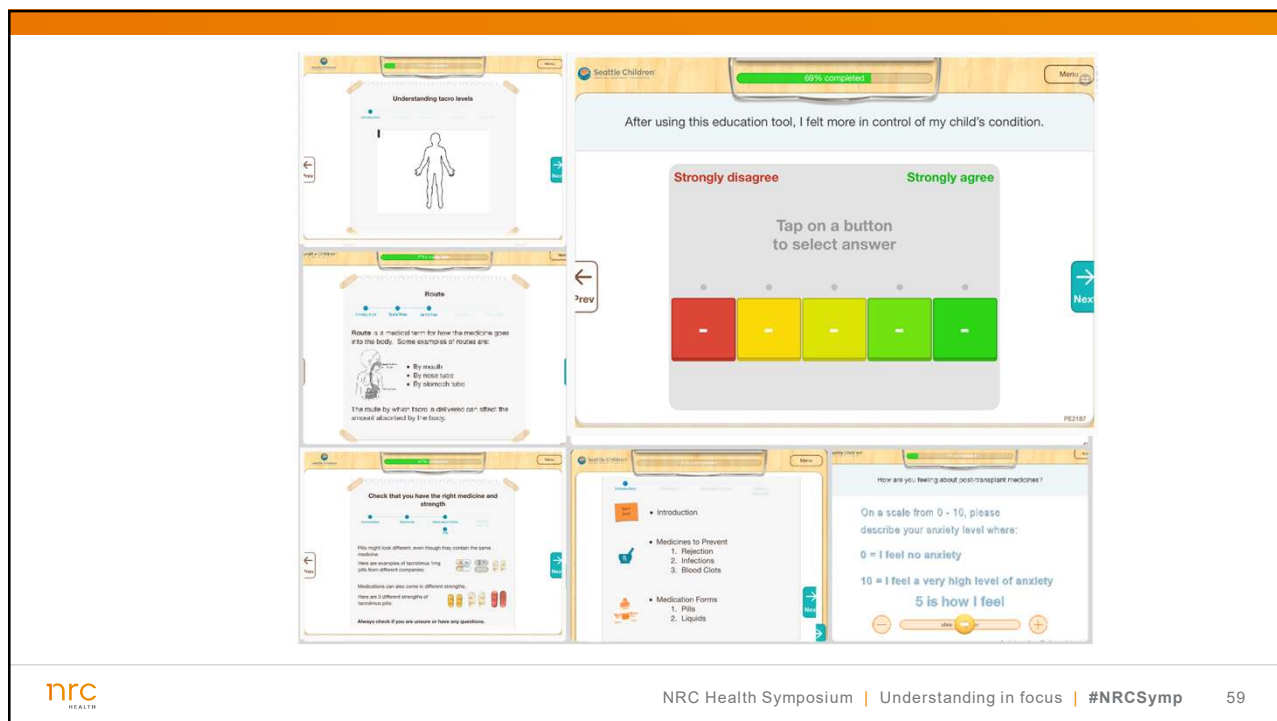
Seattle Children's

Menu

Understanding tacro levels

Prev

Next

Seattle Children's

69% completed

Menu

After using this education tool, I felt more in control of my child's condition.

Strongly disagree

Strongly agree

Tap on a button to select answer

Prev

Next

PE2187

Seattle Children's

Route

Route is a medical term for how the medicine goes into the body. Some examples of routes are:

• By mouth
• By nose tube
• By stomach tube

The route by which tacro is delivered can affect the amount absorbed by the body.

Seattle Children's

Menu

Check that you have the right medicine and strength

Pills might look different, even though they contain the same medicine.

Here are examples of tacrolimus 1mg pills from different companies:

Medications can also come in different strengths.

Here are 3 different strengths of tacrolimus pills:

Always check if you are unsure or have any questions.

Prev

Next

Seattle Children's

Menu

• Introduction

• Medicines to Prevent
1. Rejection
2. Infections
3. Blood Clots

• Medication Forms
1. Pills
2. Liquids

Next

Seattle Children's

How are you feeling about post-transplant medicines?

On a scale from 0 - 10, please describe your anxiety level where:

0 = I feel no anxiety

10 = I feel a very high level of anxiety

5 is how I feel

nrc HEALTH

NRC Health Symposium | Understanding in focus | #NRCSymp 59